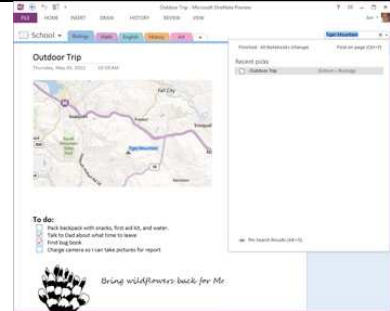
Outdoor Trip - Microsoft OneNote Preview

FILE HOME INSERT DRAW HISTORY REVIEW VIEW

School

Biology Math English History Art +

Tiger Mountain

Finished · All Notebooks (change) Find on page (Ctrl+F)

Recent picks

Outdoor Trip (School » Biology)

No Search Results (Alt+O)

Outdoor Trip

Thursday, May 05, 2011 10:30 AM

Fall City

Tiger Mountain

To do:

Pack backpack with snacks, first aid kit, and water.

Talk to Dad about what time to leave

Find bug book

Charge camera so I can take pictures for report

Bring wildflowers back for Me